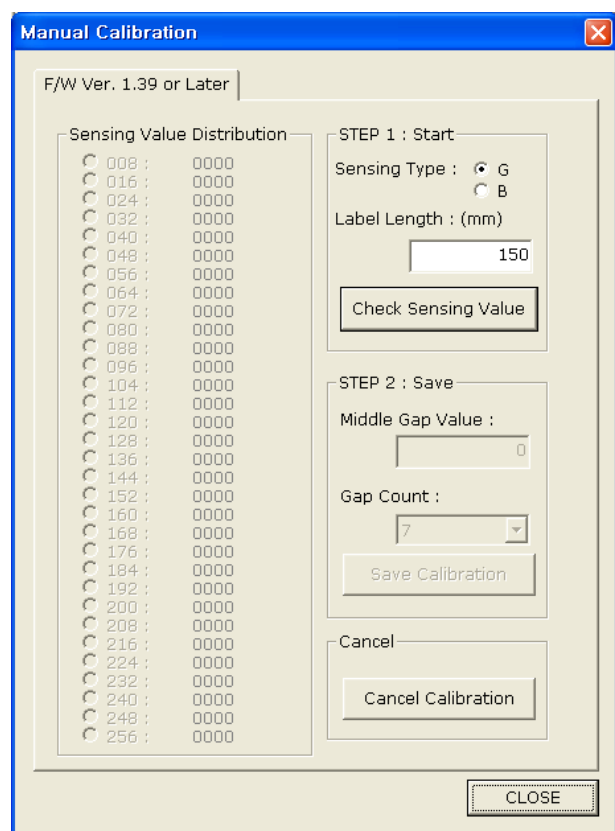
Manual Calibration

F/W Ver. 1.39 or Later

Sensing Value Distribution

008 : 0000
016 : 0000
024 : 0000
032 : 0000
040 : 0000
048 : 0000
056 : 0000
064 : 0000
072 : 0000
080 : 0000
088 : 0000
096 : 0000
104 : 0000
112 : 0000
120 : 0000
128 : 0000
136 : 0000
144 : 0000
152 : 0000
160 : 0000
168 : 0000
176 : 0000
184 : 0000
192 : 0000
200 : 0000
208 : 0000
216 : 0000
224 : 0000
232 : 0000
240 : 0000
248 : 0000
256 : 0000

STEP 1 : Start

Sensing Type : G
B

Label Length : (mm)

150

Check Sensing Value

STEP 2 : Save

Middle Gap Value :

0

Gap Count :

7

Save Calibration

Cancel

Cancel Calibration

CLOSE